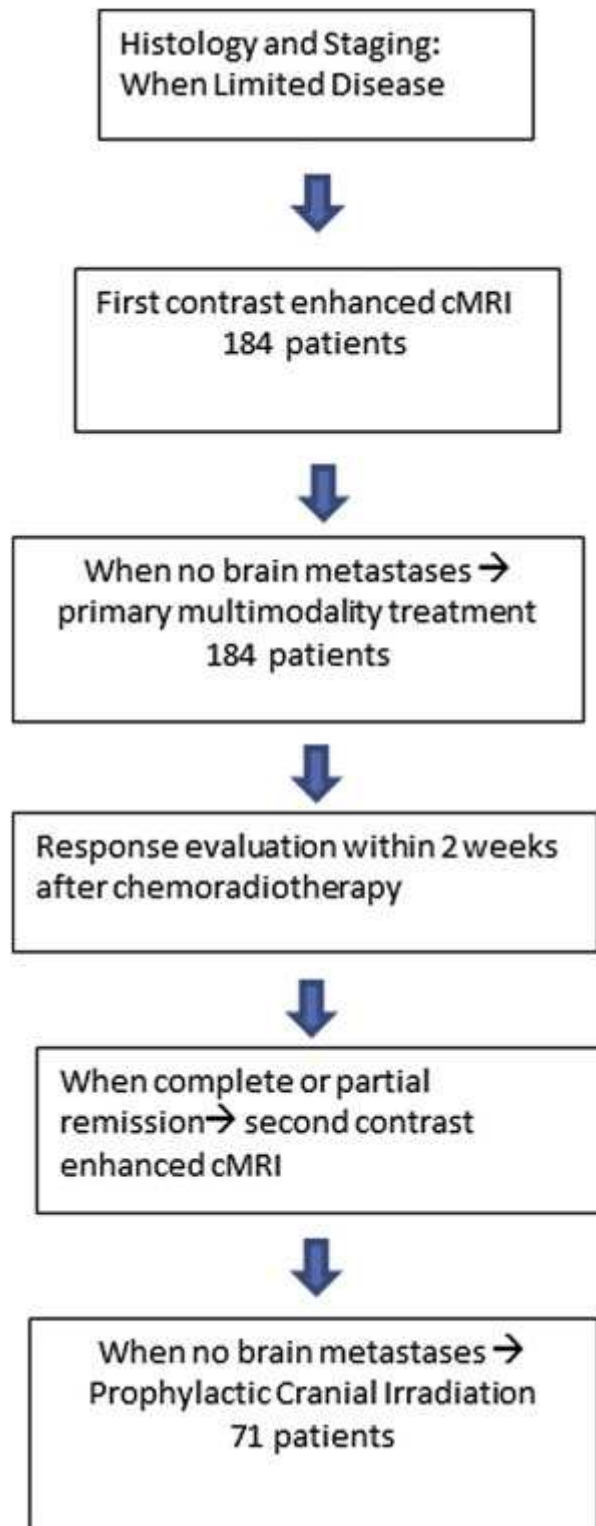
Histology and Staging: When Limited Disease

First contrast enhanced cMRI
184 patients

When no brain metastases →
primary multimodality treatment
184 patients

Response evaluation within 2 weeks after chemoradiotherapy

When complete or partial remission → second contrast enhanced cMRI

When no brain metastases →
Prophylactic Cranial Irradiation
71 patients